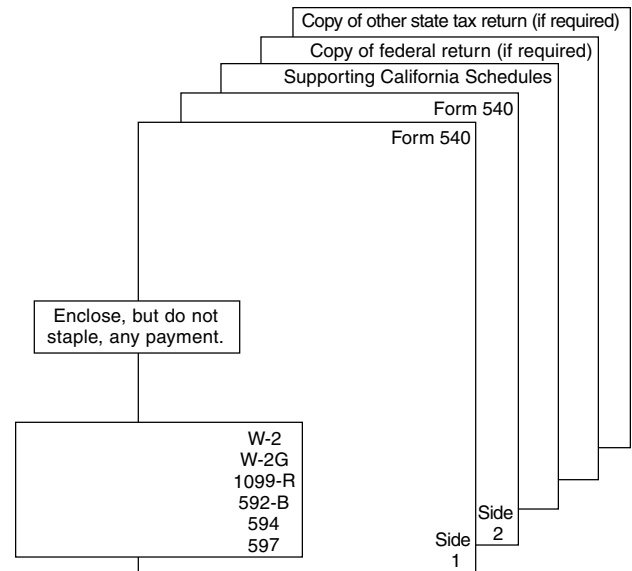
Copy of other state tax return (if required)
Copy of federal return (if required)
Supporting California Schedules
Form 540
Form 540

Enclose, but do not staple, any payment.

W-2
W-2G
1099-R
592-B
594
597

Side 2
Side 1